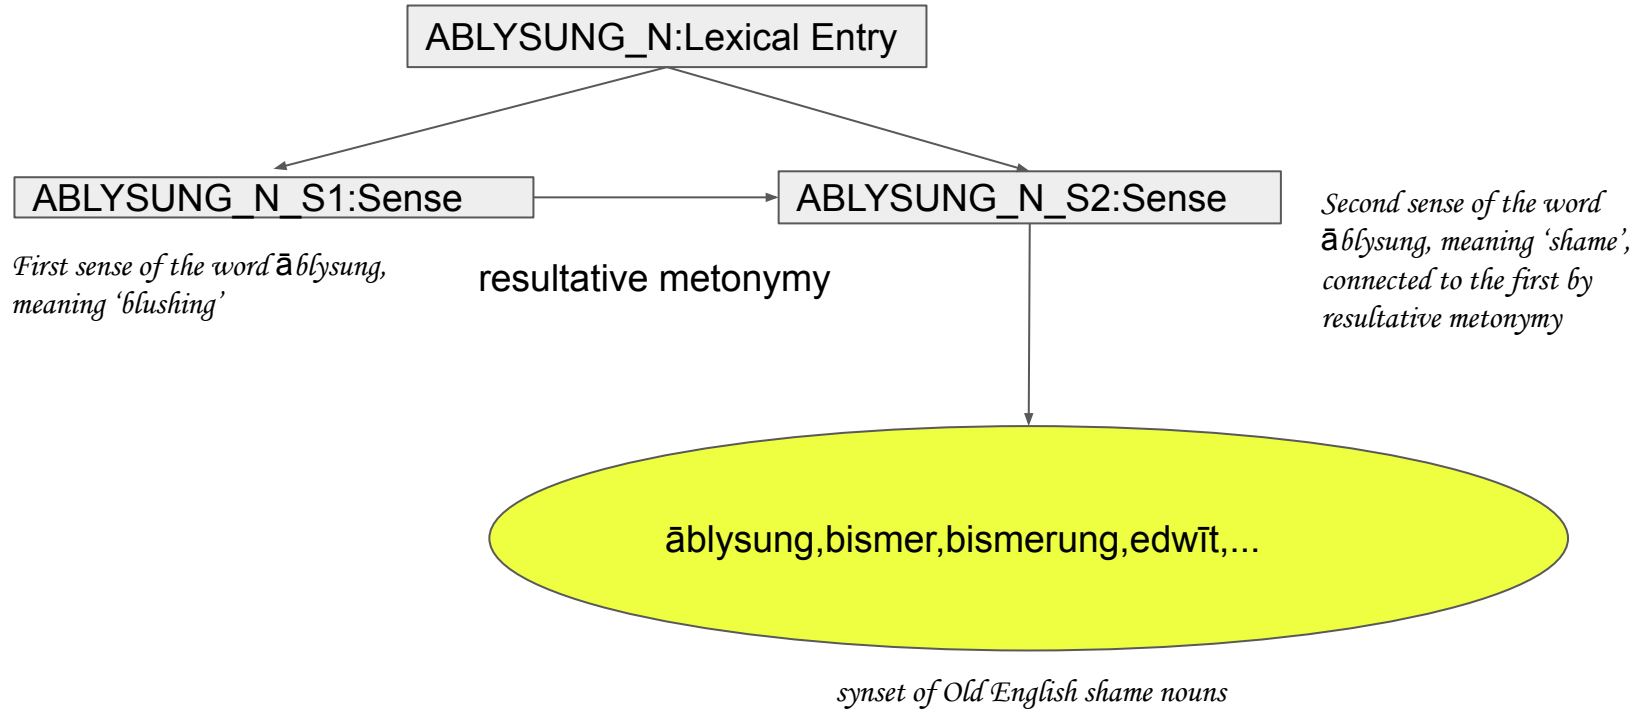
ABLYSUNG_N:Lexical Entry

ABLYSUNG_N_S1:Sense

First sense of the word āblysung, meaning ‘blushing’

resultative metonymy

ABLYSUNG_N_S2:Sense

Second sense of the word āblysung, meaning ‘shame’, connected to the first by resultative metonymy

āblysung,bismer,bismerung,edwīt,...

synset of Old English shame nouns